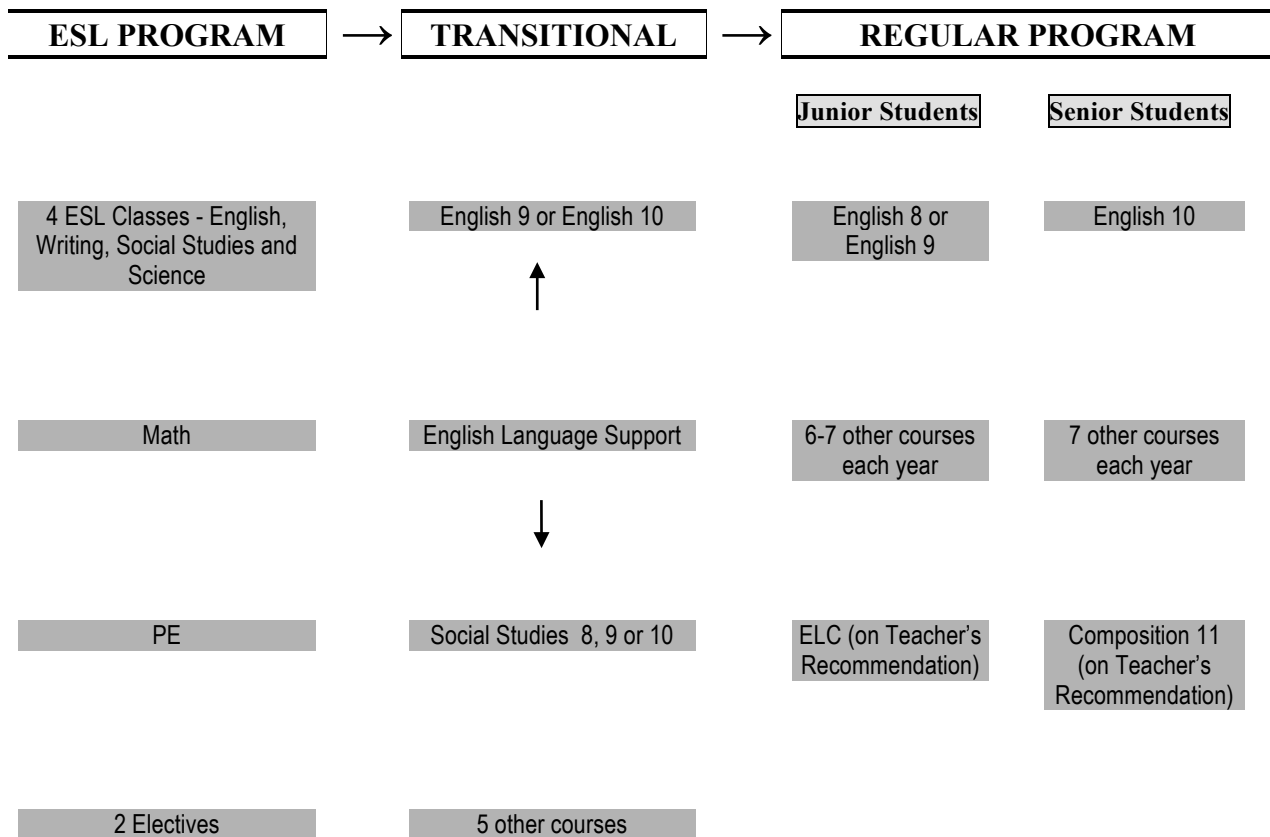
ESL PROGRAM → TRANSITIONAL → REGULAR PROGRAM

Junior Students

Senior Students

4 ESL Classes - English, Writing, Social Studies and Science

English 9 or English 10

English 8 or English 9

English 10

Math

English Language Support

6-7 other courses each year

7 other courses each year

PE

Social Studies 8, 9 or 10

ELC (on Teacher's Recommendation)

Composition 11 (on Teacher's Recommendation)

2 Electives

5 other courses